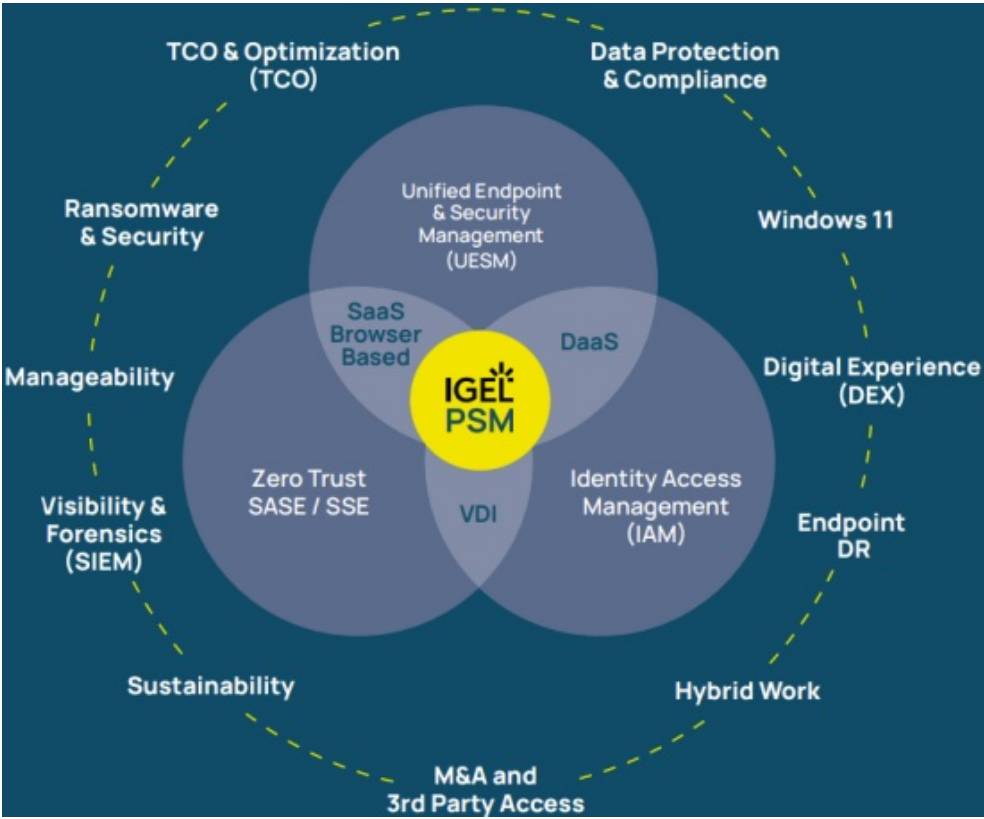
TCO & Optimization (TCO)

Data Protection & Compliance

Ransomware & Security

Windows 11

Unified Endpoint & Security Management (UESM)

SaaS Browser Based

DaaS

IGEL PSM

Manageability

Digital Experience (DEX)

Zero Trust SASE / SSE

Identity Access Management (IAM)

VDI

Visibility & Forensics (SIEM)

Endpoint DR

Sustainability

Hybrid Work

M&A and 3rd Party Access